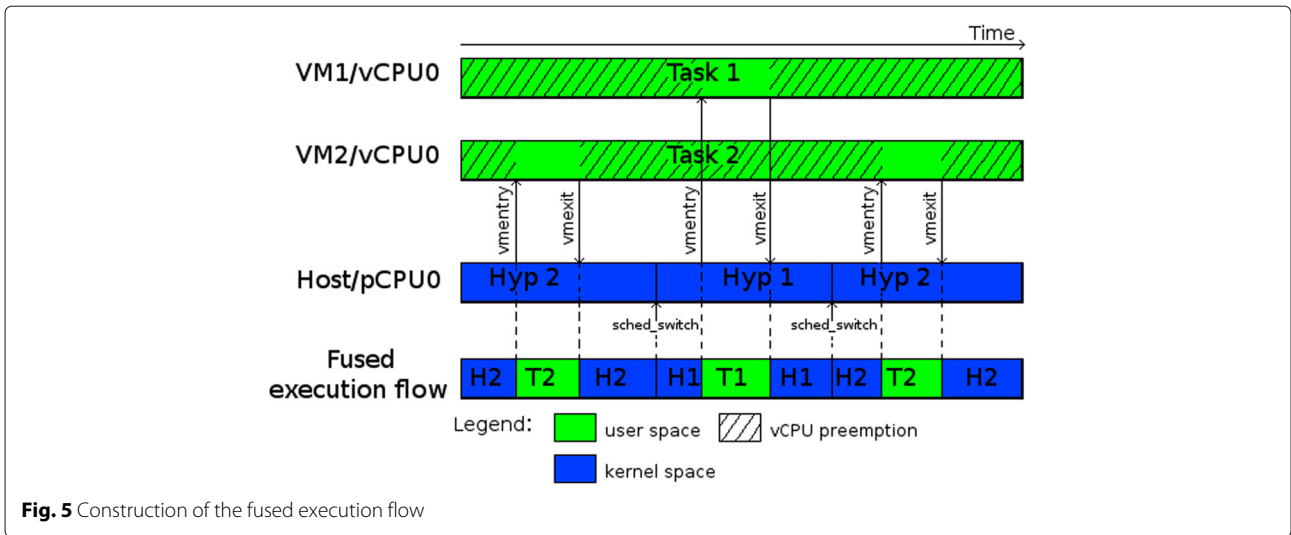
Time

VM1/vCPU0

Task 1

VM2/vCPU0

Task 2

vmentry

vmexit

vmentry

vmexit

vmentry

vmexit

Host/pCPU0

Hyp 2

Hyp 1

Hyp 2

sched_switch

sched_switch

Fused execution flow

| H2 | T2 | H2 | H1 | T1 | H1 | H2 | T2 | H2 |
|---|---|---|---|---|---|---|---|---|

Legend:

user space

vCPU preemption

kernel space

**Fig. 5** Construction of the fused execution flow